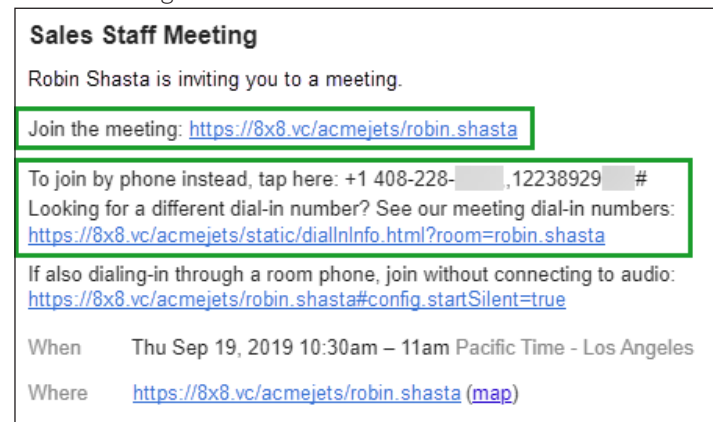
Sales Staff Meeting

Robin Shasta is inviting you to a meeting.

Join the meeting: https://8x8.vc/acmejets/robin.shasta

To join by phone instead, tap here: +1 408-228-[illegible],12238929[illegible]#
Looking for a different dial-in number? See our meeting dial-in numbers: https://8x8.vc/acmejets/static/dialInInfo.html?room=robin.shasta

If also dialing-in through a room phone, join without connecting to audio: https://8x8.vc/acmejets/robin.shasta#config.startSilent=true

When Thu Sep 19, 2019 10:30am – 11am Pacific Time - Los Angeles

Where https://8x8.vc/acmejets/robin.shasta (map)